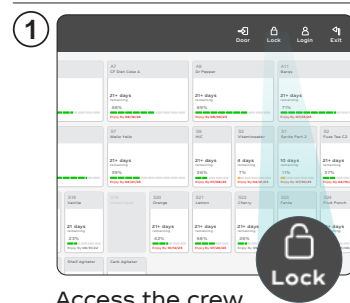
1

Door Lock Login Exit

A7 CF Diet Coke 6
21+ days remaining
58%

A9 Dr Pepper
21+ days remaining
69%

A11 Barqs
21+ days remaining
66%

B7 Mello Yello
21+ days remaining
44%

B9 MiC
21+ days remaining
58%

B11 Vitaminwater
4 days remaining
7%

D2 Sprite Part 2
10 days remaining
11%

D3 Fuze Tea C3
21+ days remaining
57%

D18 Vanilla
21+ days remaining
23%

D20 Orange
21+ days remaining
62%

D21 Lemon
21+ days remaining
62%

D22 Cherry
21+ days remaining
66%

D23 Vanilla

D24 Fruit Punch

Shelf Agitator

Carb Agitator

Lock

Access the crew